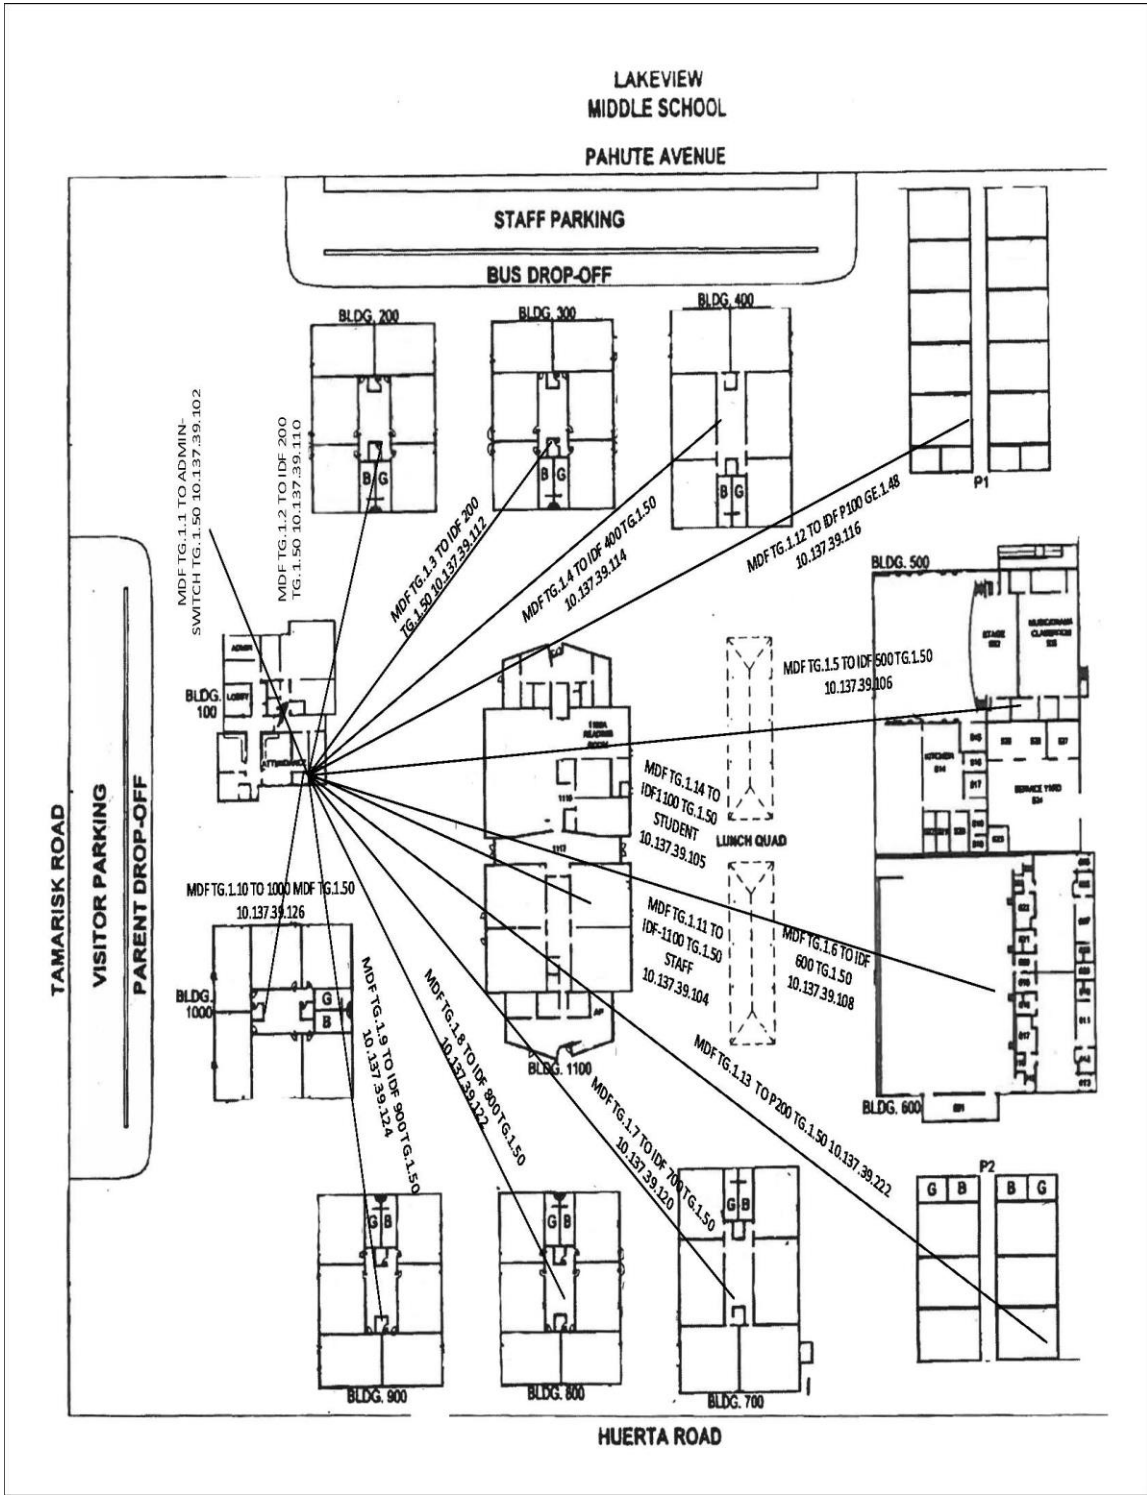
LAKEVIEW
MIDDLE SCHOOL

PAHUTE AVENUE

STAFF PARKING

BUS DROP-OFF

BLDG. 200

BLDG. 300

BLDG. 400

B G

B G

B G

P1

MDF TG.1.1 TO ADMIN-SWITCH TG.1.50 10.137.39.102

MDF TG.1.2 TO IDF 200 TG.1.50 10.137.39.110

MDF TG.1.3 TO IDF 200 TG.1.50 10.137.39.112

MDF TG.1.4 TO IDF 400 TG.1.50 10.137.39.114

MDF TG.1.12 TO IDF P100 GE.1.48 10.137.39.116

BLDG. 500

STAGE

MUSIC/DRAMA CLASSROOM

ADMIN

LOBBY

BLDG. 100

ATTENDANCE

MDF TG.1.5 TO IDF 500 TG.1.50 10.137.39.106

READING ROOM

KITCHEN

SERVICE YARD

MDF TG.1.14 TO IDF1100 TG.1.50 STUDENT 10.137.39.105

LUNCH QUAD

TAMARISK ROAD

VISITOR PARKING

PARENT DROP-OFF

MDF TG.1.10 TO 1000 MDF TG.1.50 10.137.39.126

MDF TG.1.11 TO IDF-1100 TG.1.50 STAFF 10.137.39.104

MDF TG.1.6 TO IDF 600 TG.1.50 10.137.39.108

BLDG. 1000

G

B

MDF TG.1.9 TO IDF 900 TG.1.50 10.137.39.124

MDF TG.1.8 TO IDF 800 TG.1.50 10.137.39.122

BLDG. 1100

MDF TG.1.7 TO IDF 700 TG.1.50 10.137.39.120

MDF TG.1.13 TO P200 TG.1.50 10.137.39.222

BLDG. 600

P2

G B

B G

G B

G B

G B

BLDG. 900

BLDG. 800

BLDG. 700

HUERTA ROAD